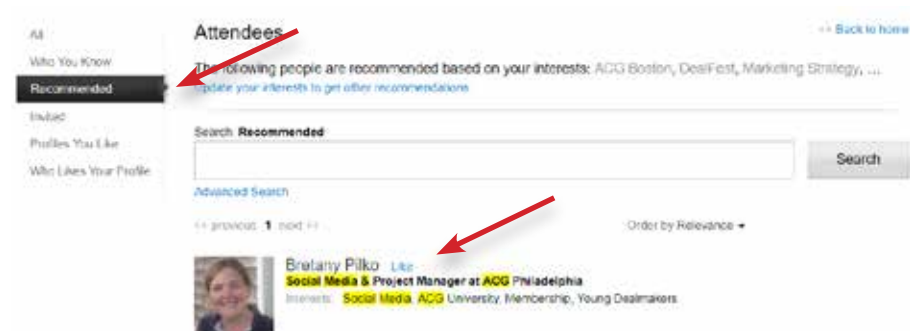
All
Who You Know
Recommended
Invited
Profiles You Like
Who Likes Your Profile

Attendees

<< Back to home

The following people are recommended based on your interests: ACG Boston, DealFest, Marketing Strategy, ...
Update your interests to get other recommendations

Search Recommended

Search

Advanced Search

<< previous 1 next >>

Order by Relevance

Bretany Pilko Like
Social Media & Project Manager at ACG Philadelphia
Interests: Social Media, ACG University, Membership, Young Dealmakers